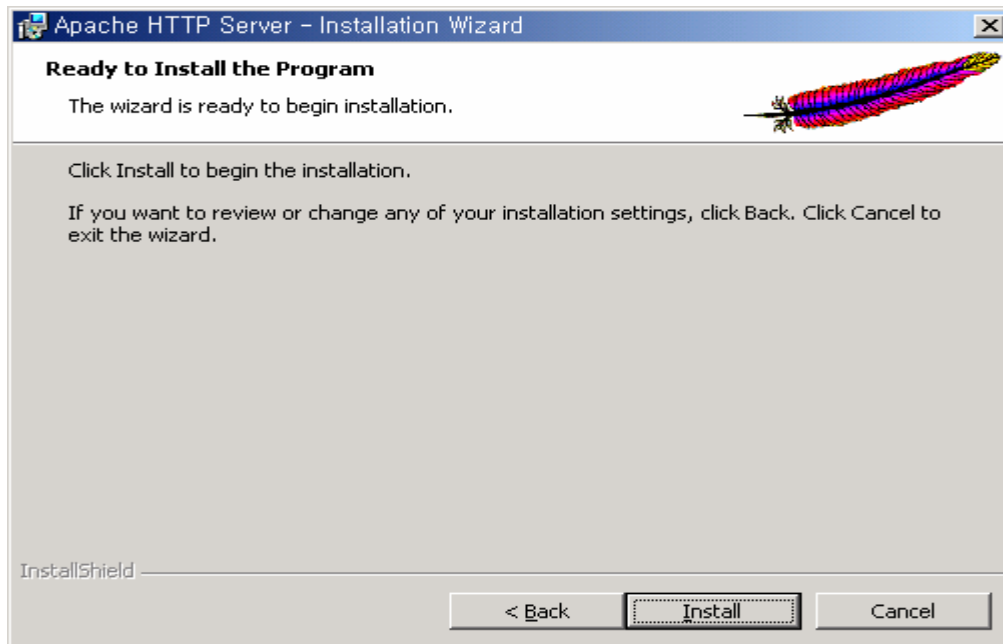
Apache HTTP Server - Installation Wizard

Ready to Install the Program

The wizard is ready to begin installation.

Click Install to begin the installation.

If you want to review or change any of your installation settings, click Back. Click Cancel to exit the wizard.

InstallShield

< Back

Install

Cancel